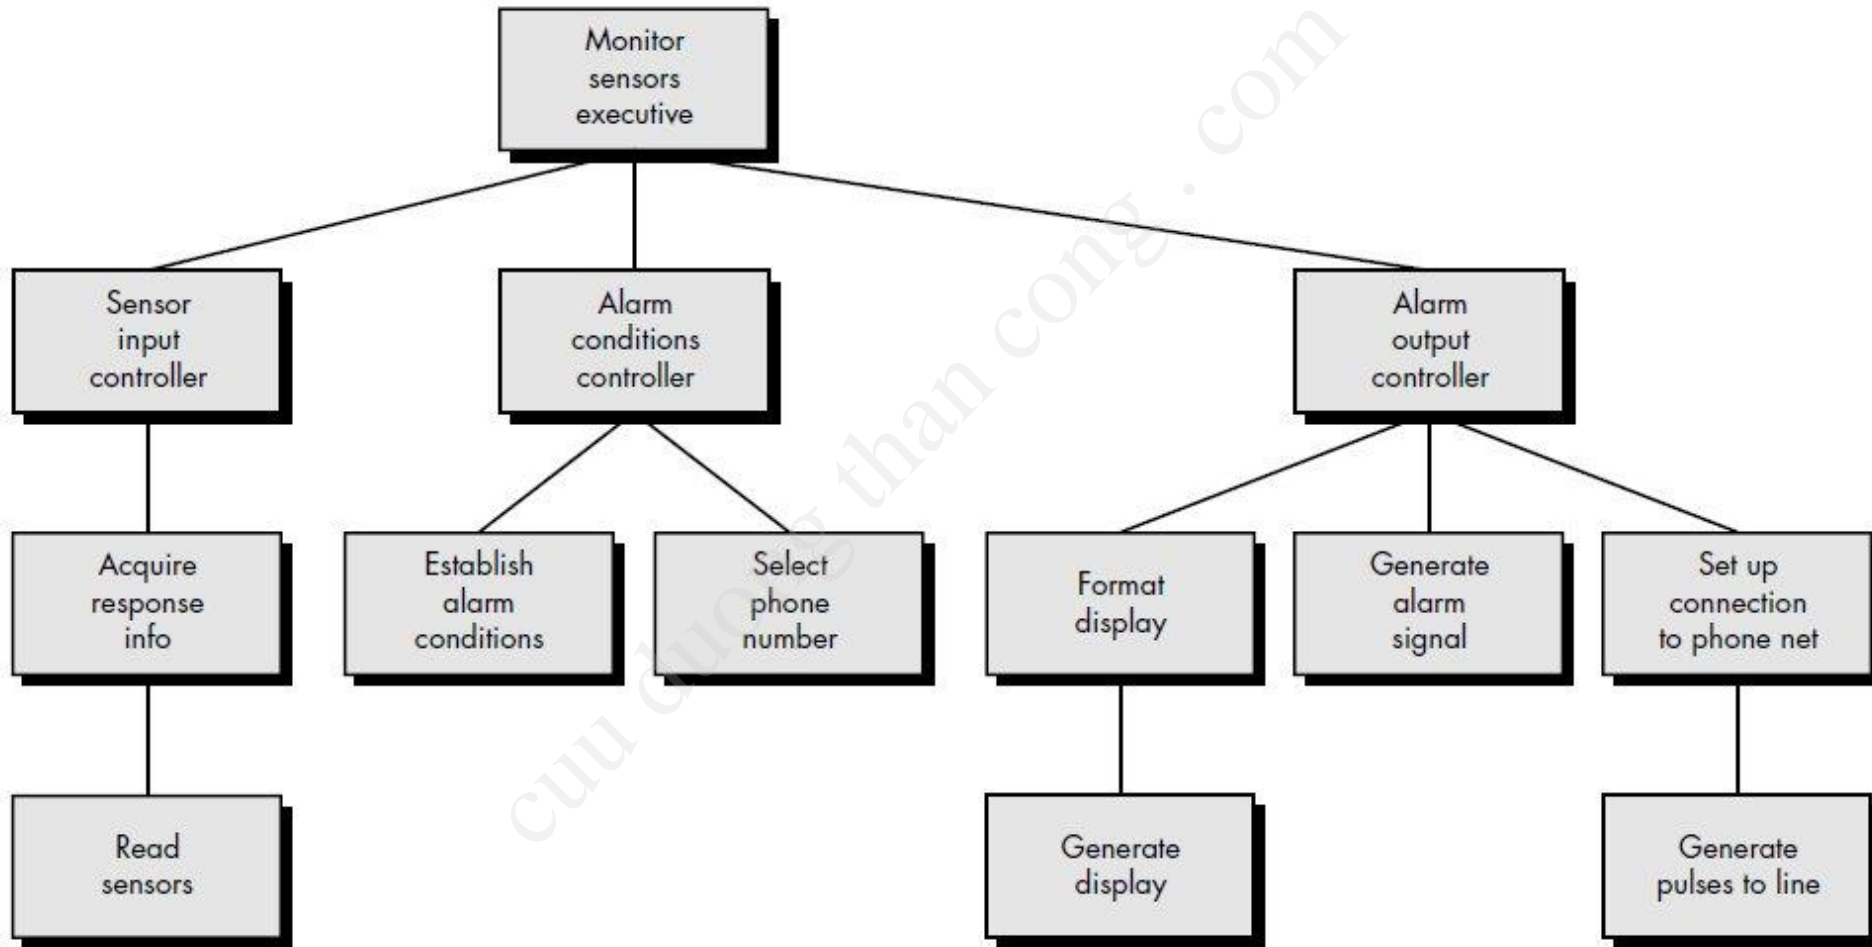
Monitor sensors executive

Sensor input controller

Alarm conditions controller

Alarm output controller

Acquire response info

Establish alarm conditions

Select phone number

Format display

Generate alarm signal

Set up connection to phone net

Read sensors

Generate display

Generate pulses to line

cuu duong than cong . com